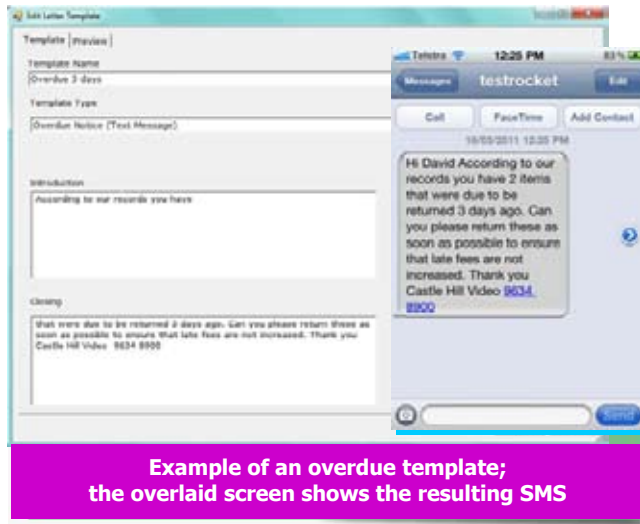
Edit Letter Template

Template | Preview

Template Name

Overdue 3 days

Template Type

Overdue Notice (Text Message)

Introduction

According to our records you have

Closing

that were due to be returned 3 days ago. Can you please return these as soon as possible to ensure that late fees are not increased. Thank you Castle Hill Video 9634 8900

Telstra 12:25 PM 83%

Messages testrocket Edit

Call FaceTime Add Contact

16/03/2011 12:25 PM

Hi David According to our records you have 2 items that were due to be returned 3 days ago. Can you please return these as soon as possible to ensure that late fees are not increased. Thank you Castle Hill Video 9634 8900

Send

Example of an overdue template; the overlaid screen shows the resulting SMS